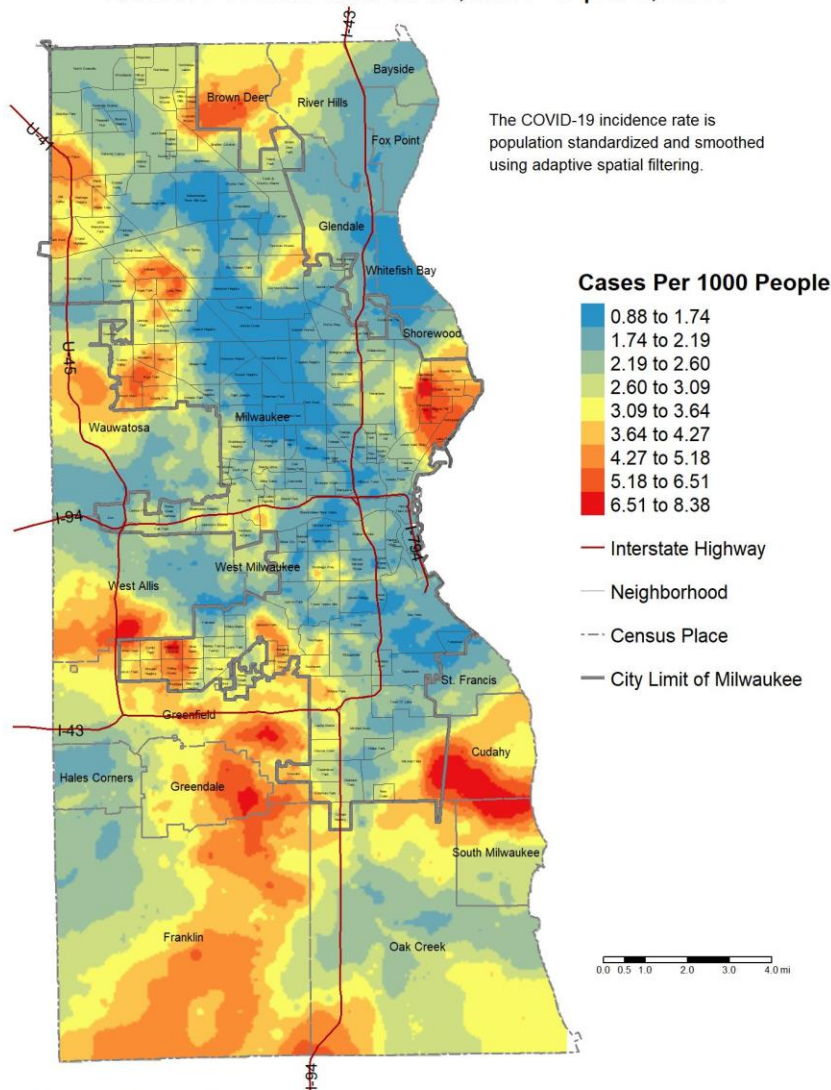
The COVID-19 incidence rate is population standardized and smoothed using adaptive spatial filtering.

Cases Per 1000 People
0.88 to 1.74
1.74 to 2.19
2.19 to 2.60
2.60 to 3.09
3.09 to 3.64
3.64 to 4.27
4.27 to 5.18
5.18 to 6.51
6.51 to 8.38

Interstate Highway
Neighborhood
Census Place
City Limit of Milwaukee

Bayside
Brown Deer
River Hills
Fox Point
U-41
Glendale
Whitefish Bay
Shorewood
U-45
Milwaukee
Wauwatosa
I-94
I-794
West Milwaukee
West Allis
St. Francis
I-43
Greenfield
Cudahy
Hales Corners
Greendale
South Milwaukee
Franklin
Oak Creek

0.0 0.5 1.0 2.0 3.0 4.0 mi